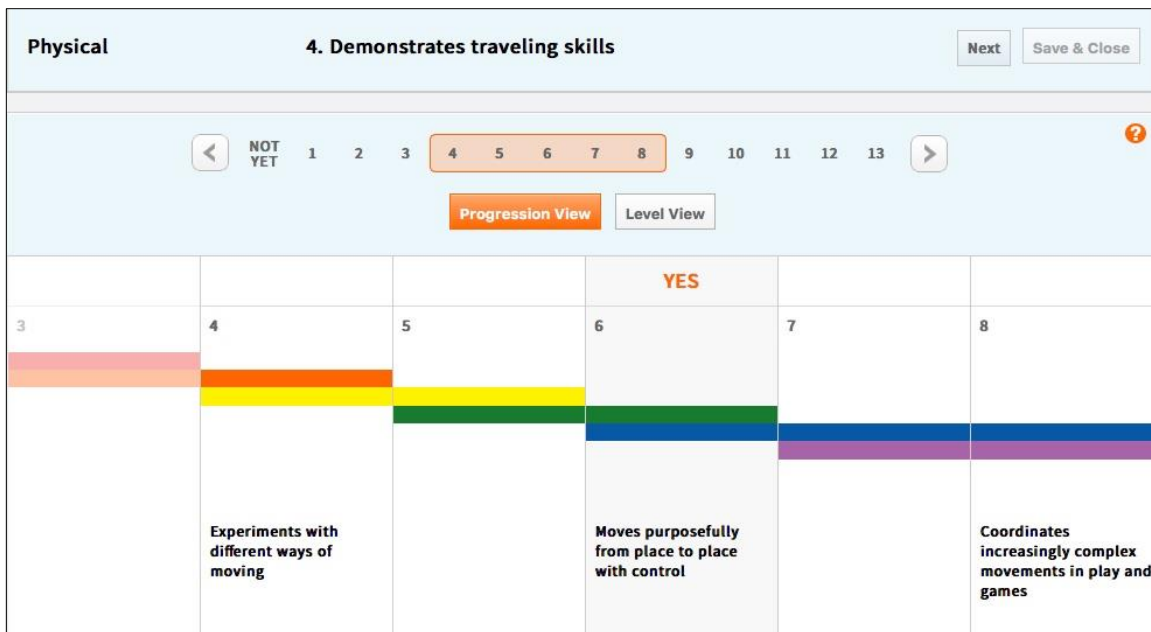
Physical

4. Demonstrates traveling skills

Next

Save & Close

NOT YET 1 2 3 4 5 6 7 8 9 10 11 12 13

?

Progression View

Level View

| 3 | 4 | 5 | YES 6 | 7 | 8 |
|---|---|---|---|---|---|
| | Experiments with different ways of moving | | Moves purposefully from place to place with control | | Coordinates increasingly complex movements in play and games |